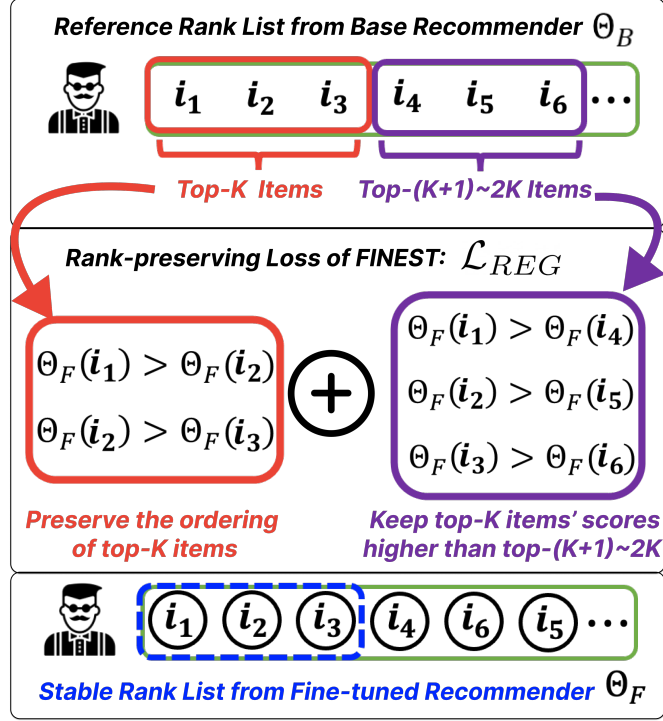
Reference Rank List from Base Recommender $\Theta_B$

$i_1$ $i_2$ $i_3$ $i_4$ $i_5$ $i_6$ ...

Top-K Items

Top-(K+1)~2K Items

Rank-preserving Loss of FINEST: $\mathcal{L}_{REG}$

$\Theta_F(i_1) > \Theta_F(i_2)$

$\Theta_F(i_2) > \Theta_F(i_3)$

+

$\Theta_F(i_1) > \Theta_F(i_4)$

$\Theta_F(i_2) > \Theta_F(i_5)$

$\Theta_F(i_3) > \Theta_F(i_6)$

Preserve the ordering of top-K items

Keep top-K items' scores higher than top-(K+1)~2K

$i_1$ $i_2$ $i_3$ $i_4$ $i_6$ $i_5$ ...

Stable Rank List from Fine-tuned Recommender $\Theta_F$